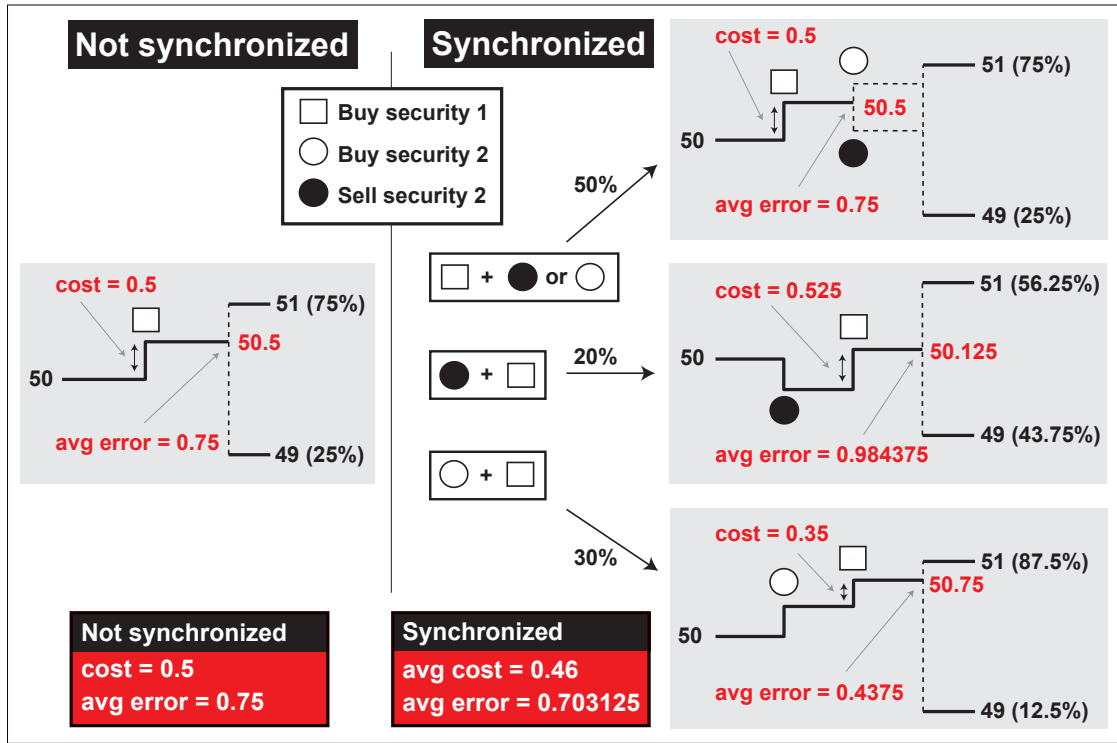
Not synchronized

Synchronized

Buy security 1
Buy security 2
Sell security 2

cost = 0.5
50
51 (75%)
50.5
avg error = 0.75
49 (25%)

+ or

+

+

50%

20%

30%

cost = 0.5
50
51 (75%)
50.5
avg error = 0.75
49 (25%)

cost = 0.525
50
51 (56.25%)
50.125
avg error = 0.984375
49 (43.75%)

cost = 0.35
50
51 (87.5%)
50.75
avg error = 0.4375
49 (12.5%)

Not synchronized
cost = 0.5
avg error = 0.75

Synchronized
avg cost = 0.46
avg error = 0.703125